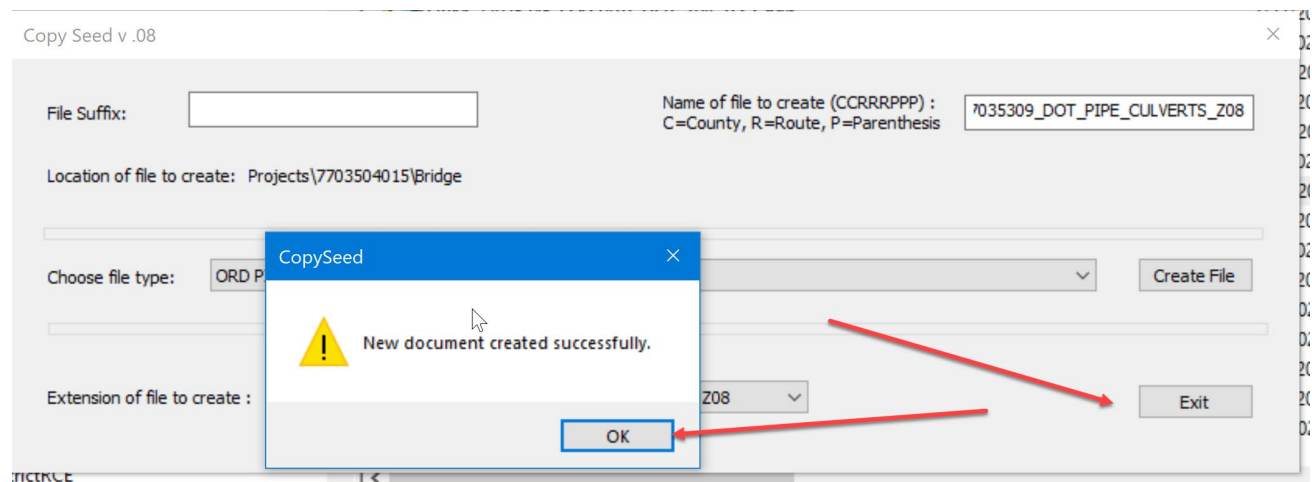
Copy Seed v .08

File Suffix:

Name of file to create (CCRRRPPP) : C=County, R=Route, P=Parenthesis

?035309_DOT_PIPE_CULVERTS_Z08

Location of file to create: Projects\7703504015\Bridge

Choose file type: ORD P

Create File

Extension of file to create :

Z08

Exit

CopySeed

New document created successfully.

OK

rictRCE